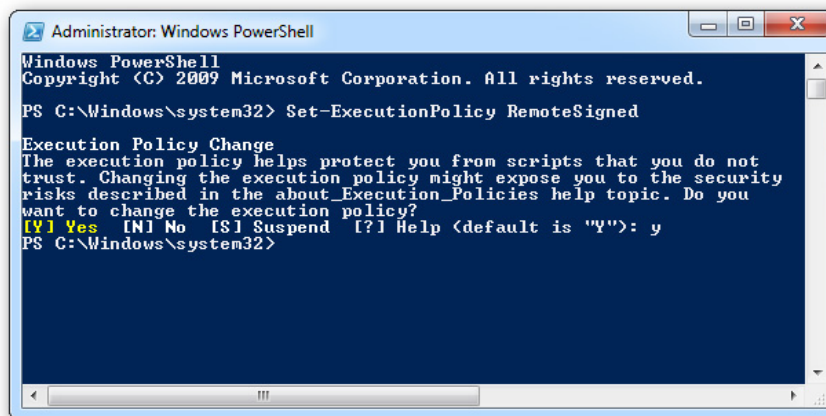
Administrator: Windows PowerShell

Windows PowerShell
Copyright (C) 2009 Microsoft Corporation. All rights reserved.

PS C:\Windows\system32> Set-ExecutionPolicy RemoteSigned

Execution Policy Change
The execution policy helps protect you from scripts that you do not trust. Changing the execution policy might expose you to the security risks described in the about_Execution_Policies help topic. Do you want to change the execution policy?
[Y] Yes [N] No [S] Suspend [?] Help (default is "Y"): y
PS C:\Windows\system32>